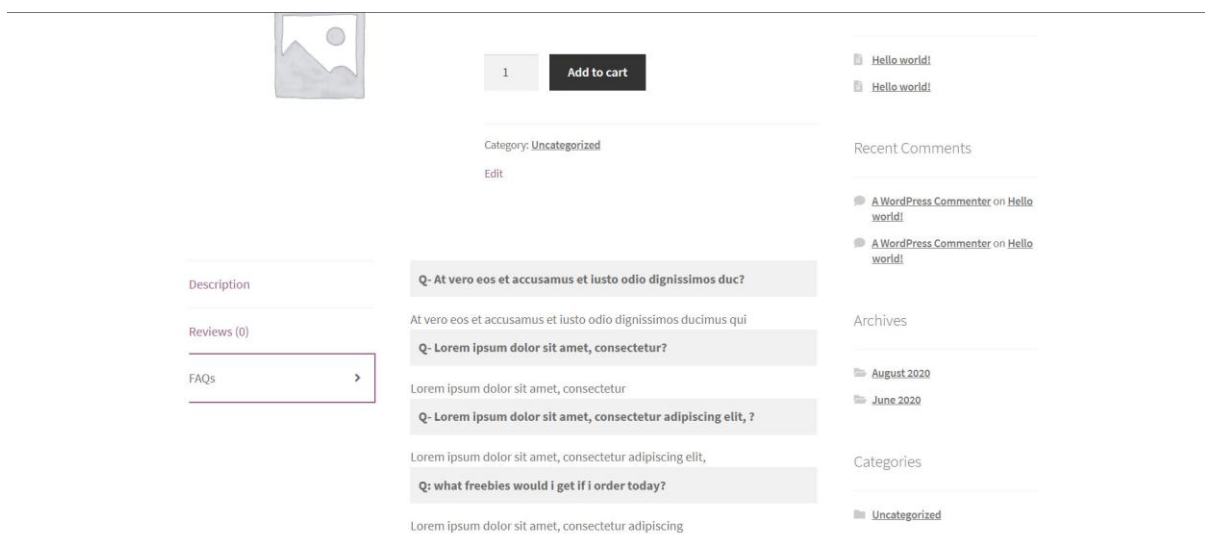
1

Add to cart

Category: Uncategorized

Edit

Hello world!

Hello world!

Recent Comments

A WordPress Commenter on Hello world!

A WordPress Commenter on Hello world!

Description

Reviews (0)

FAQs

Q- At vero eos et accusamus et iusto odio dignissimos duc?

At vero eos et accusamus et iusto odio dignissimos ducimus qui

Q- Lorem ipsum dolor sit amet, consectetur?

Lorem ipsum dolor sit amet, consectetur

Q- Lorem ipsum dolor sit amet, consectetur adipiscing elit, ?

Lorem ipsum dolor sit amet, consectetur adipiscing elit,

Q: what freebies would i get if i order today?

Lorem ipsum dolor sit amet, consectetur adipiscing

Archives

August 2020

June 2020

Categories

Uncategorized